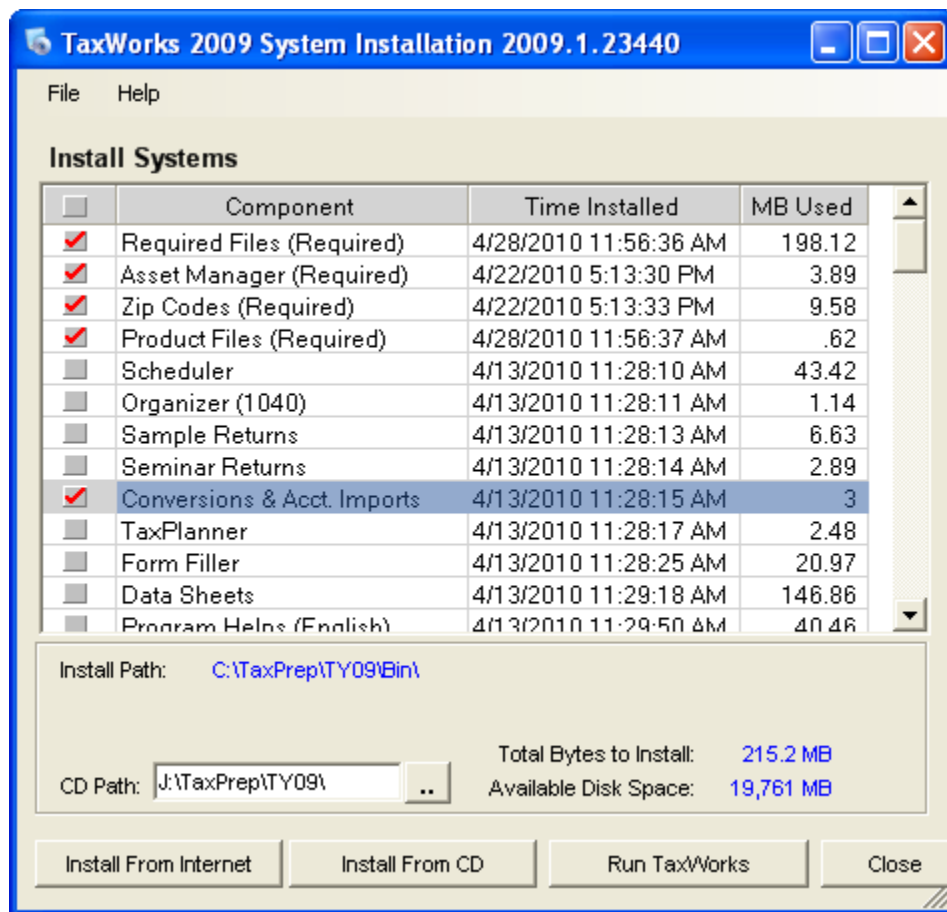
TaxWorks 2009 System Installation 2009.1.23440

File Help

Install Systems

| | Component | Time Installed | MB Used |
|---|---|---|---|
| | Required Files (Required) | 4/28/2010 11:56:36 AM | 198.12 |
| | Asset Manager (Required) | 4/22/2010 5:13:30 PM | 3.89 |
| | Zip Codes (Required) | 4/22/2010 5:13:33 PM | 9.58 |
| | Product Files (Required) | 4/28/2010 11:56:37 AM | .62 |
| | Scheduler | 4/13/2010 11:28:10 AM | 43.42 |
| | Organizer (1040) | 4/13/2010 11:28:11 AM | 1.14 |
| | Sample Returns | 4/13/2010 11:28:13 AM | 6.63 |
| | Seminar Returns | 4/13/2010 11:28:14 AM | 2.89 |
| | Conversions & Acct. Imports | 4/13/2010 11:28:15 AM | 3 |
| | TaxPlanner | 4/13/2010 11:28:17 AM | 2.48 |
| | Form Filler | 4/13/2010 11:28:25 AM | 20.97 |
| | Data Sheets | 4/13/2010 11:29:18 AM | 146.86 |
| | Program Helps (English) | 4/13/2010 11:29:50 AM | 40.46 |

Install Path: C:\TaxPrep\TY09\Bin\

Total Bytes to Install: 215.2 MB

CD Path: J:\TaxPrep\TY09\ ..

Available Disk Space: 19,761 MB

Install From Internet Install From CD Run TaxWorks Close